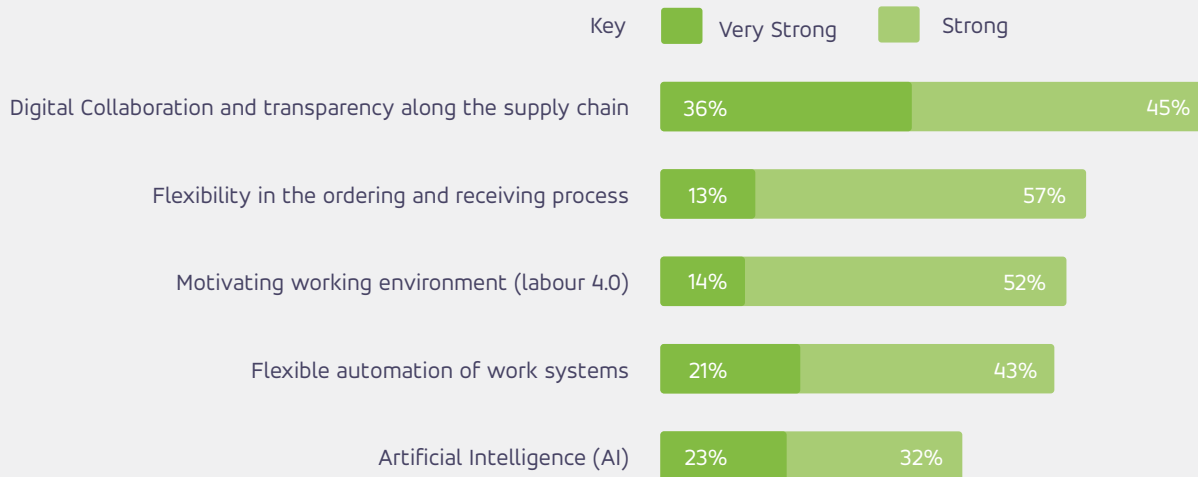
Key Very Strong Strong

Digital Collaboration and transparency along the supply chain 36% 45%

Flexibility in the ordering and receiving process 13% 57%

Motivating working environment (labour 4.0) 14% 52%

Flexible automation of work systems 21% 43%

Artificial Intelligence (AI) 23% 32%